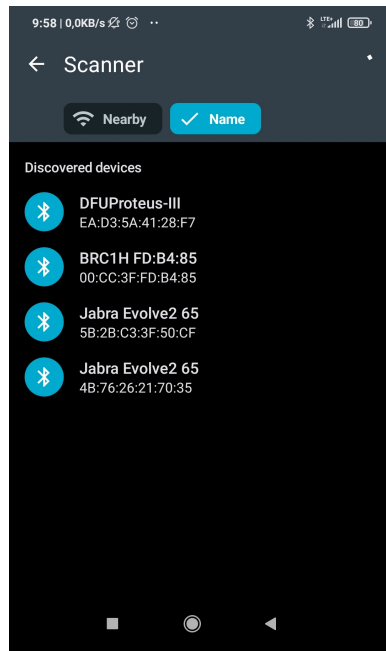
9:58 | 0,0KB/s

LTE

80

Scanner

Nearby

Name

Discovered devices

DFUProteus-III
EA:D3:5A:41:28:F7

BRC1H FD:B4:85
00:CC:3F:FD:B4:85

Jabra Evolve2 65
5B:2B:C3:3F:50:CF

Jabra Evolve2 65
4B:76:26:21:70:35